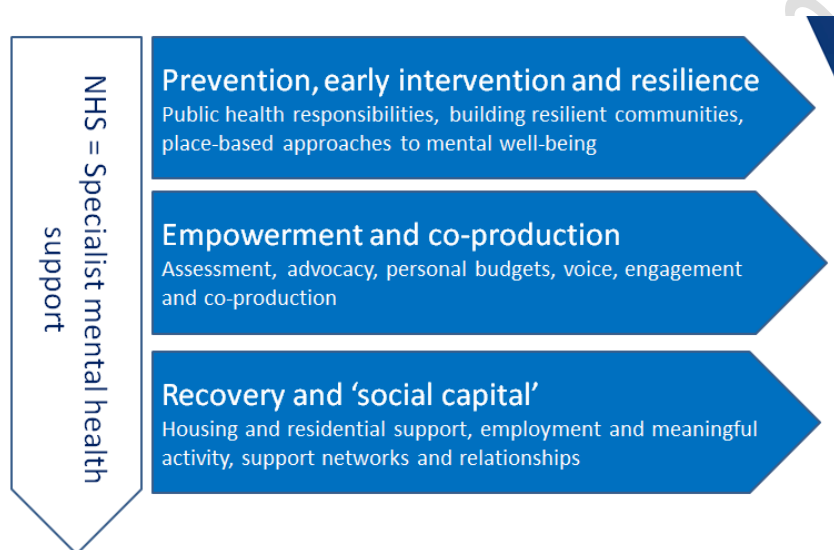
NHS = Specialist mental health support

Prevention, early intervention and resilience
Public health responsibilities, building resilient communities, place-based approaches to mental well-being

Empowerment and co-production
Assessment, advocacy, personal budgets, voice, engagement and co-production

Recovery and 'social capital'
Housing and residential support, employment and meaningful activity, support networks and relationships